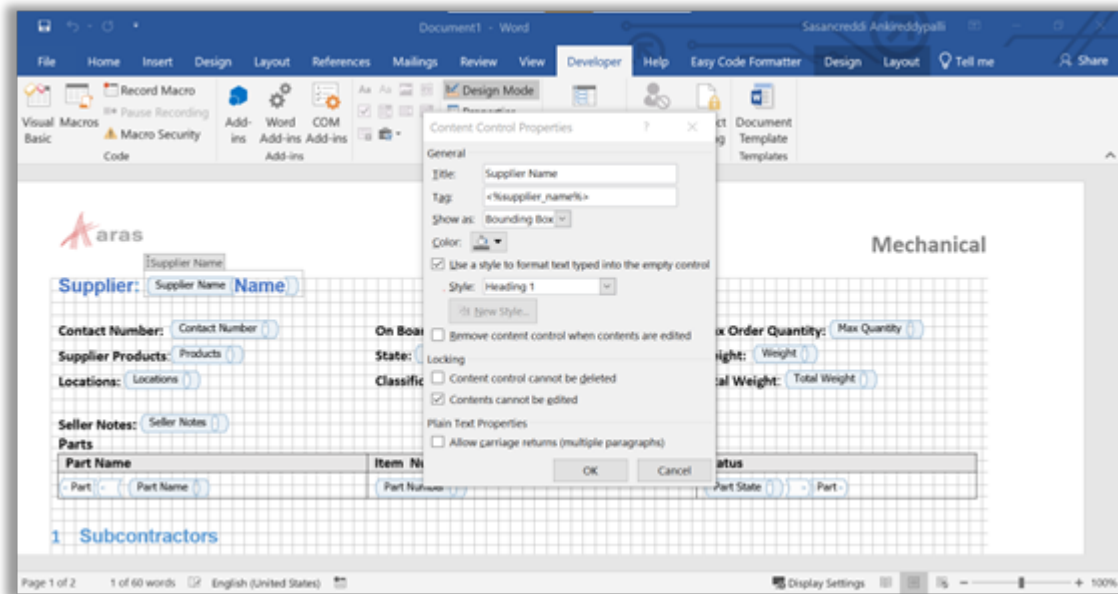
Document1 - Word

Sasancreddi Ankireddypalli

File Home Insert Design Layout References Mailings Review View Developer Help Easy Code Formatter Design Layout Tell me Share

Visual Basic Macros Record Macro Pause Recording Macro Security Code

Add-ins Word Add-ins COM Add-ins Add-ins

Design Mode

Document Template Templates

Content Control Properties ? ×

General

Title: Supplier Name

Tag: <%supplier_name%>

Show as: Bounding Box

Color:

Use a style to format text typed into the empty control

Style: Heading 1

New Style...

Remove content control when contents are edited

Locking

Content control cannot be deleted

Contents cannot be edited

Plain Text Properties

Allow carriage returns (multiple paragraphs)

OK Cancel

aras

Mechanical

Supplier Name

Supplier: Supplier Name Name

Contact Number: Contact Number

Supplier Products: Products

Locations: Locations

On Boa

State:

Classific

x Order Quantity: Max Quantity

ight: Weight

tal Weight: Total Weight

Seller Notes: Seller Notes

Parts

| Part Name | Item Nu | atus |
|---|---|---|
| Part Part Name | Part Number | Part State Part |

1 Subcontractors

Page 1 of 2 1 of 60 words English (United States) Display Settings 100%